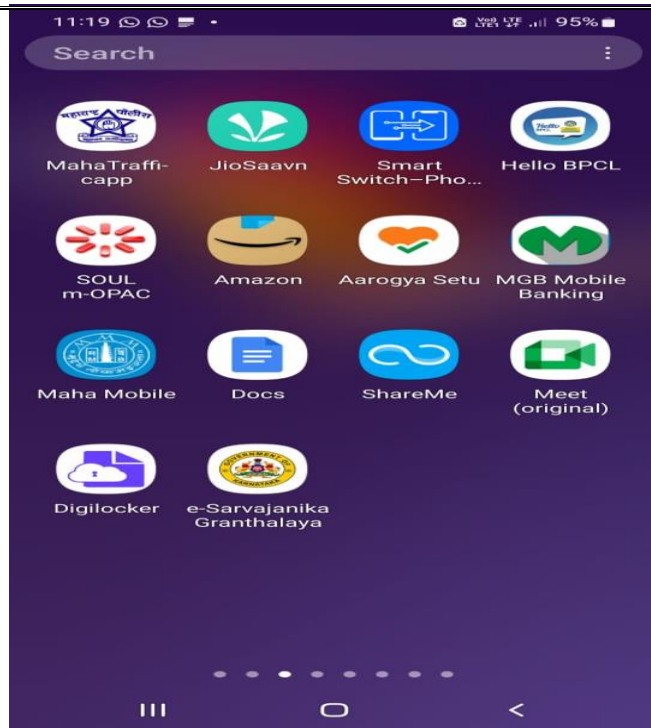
11:19 95%

Search

महाराष्ट्र पोलीस

MahaTraffi-capp

JioSaavn

Smart Switch–Pho...

Hello BPCL

SOUL m-OPAC

Amazon

Aarogya Setu

MGB Mobile Banking

Maha Mobile

Docs

ShareMe

Meet (original)

Digilocker

e-Sarvajanika Granthalaya